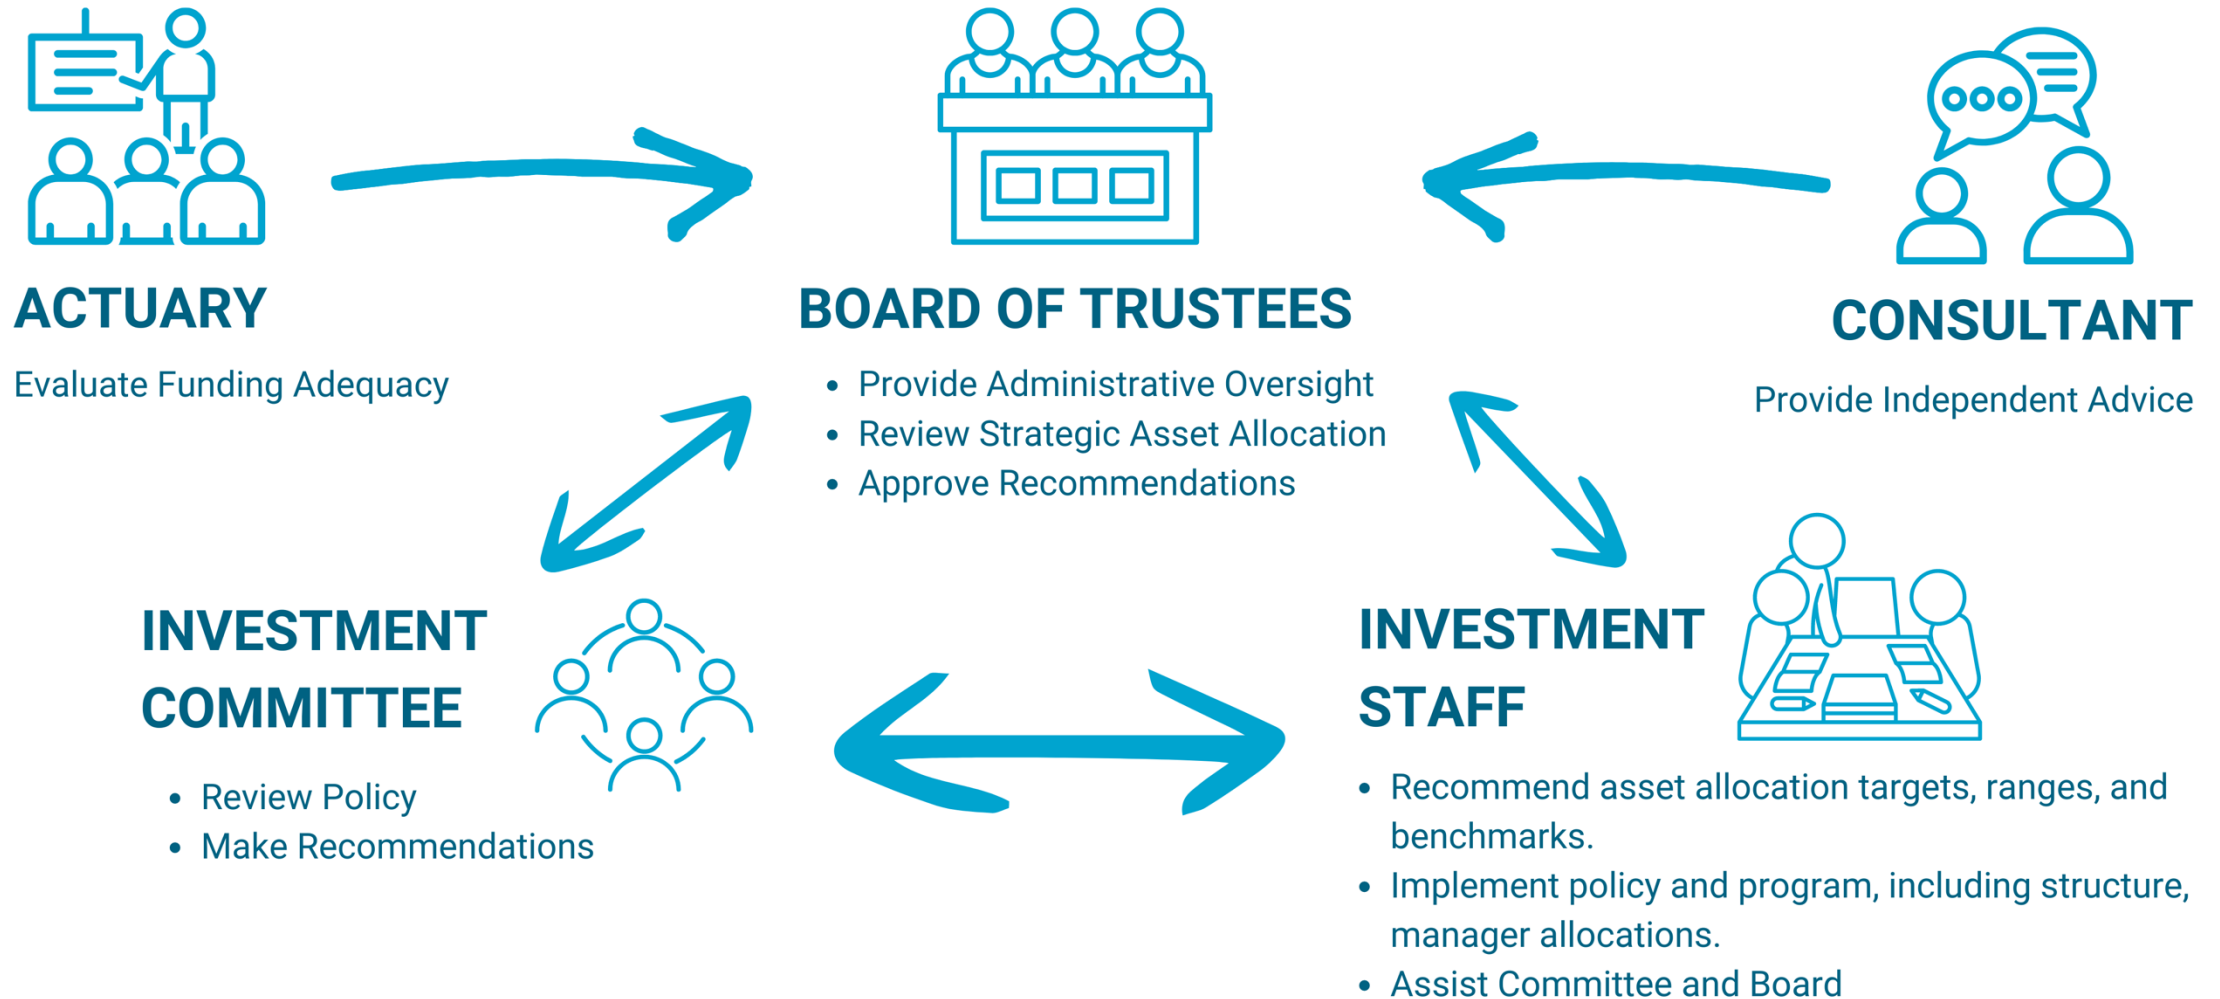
ACTUARY

Evaluate Funding Adequacy

BOARD OF TRUSTEES

- Provide Administrative Oversight
- Review Strategic Asset Allocation
- Approve Recommendations

CONSULTANT

Provide Independent Advice

INVESTMENT COMMITTEE

- Review Policy
- Make Recommendations

INVESTMENT STAFF

- Recommend asset allocation targets, ranges, and benchmarks.
- Implement policy and program, including structure, manager allocations.
- Assist Committee and Board